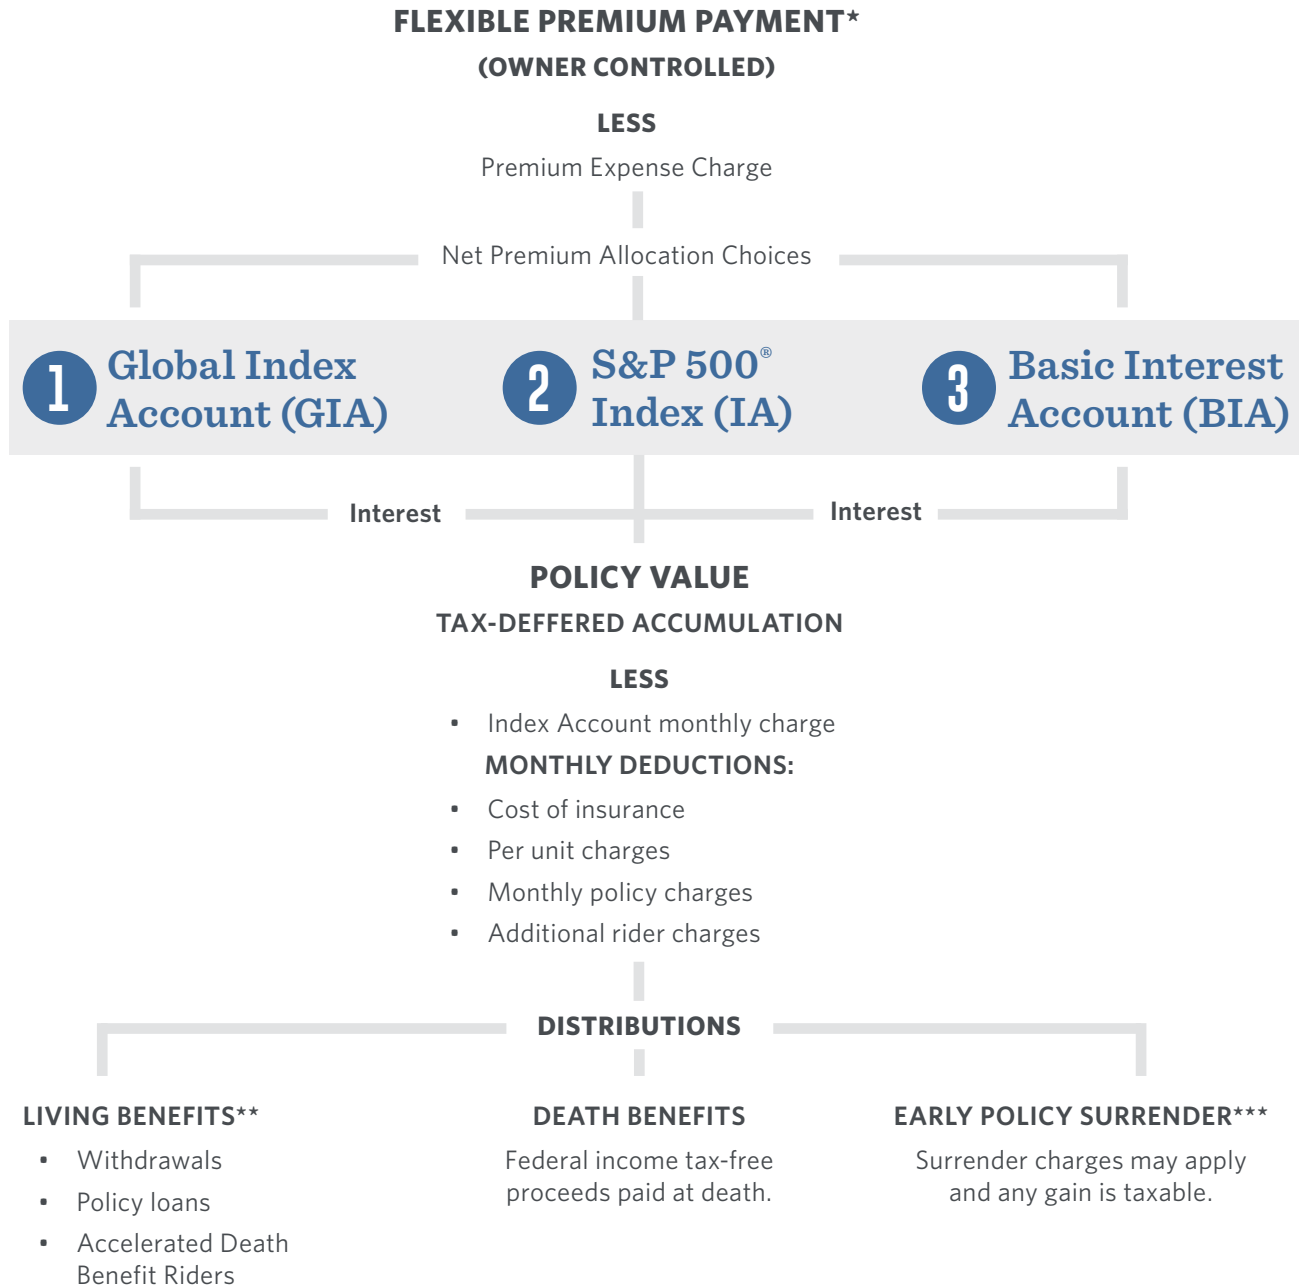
FLEXIBLE PREMIUM PAYMENT*
(OWNER CONTROLLED)

LESS
Premium Expense Charge

Net Premium Allocation Choices

1 Global Index Account (GIA)

2 S&P 500® Index (IA)

3 Basic Interest Account (BIA)

Interest

Interest

POLICY VALUE
TAX-DEFFERED ACCUMULATION

LESS
• Index Account monthly charge
MONTHLY DEDUCTIONS:
• Cost of insurance
• Per unit charges
• Monthly policy charges
• Additional rider charges

DISTRIBUTIONS

LIVING BENEFITS**
• Withdrawals
• Policy loans
• Accelerated Death Benefit Riders

DEATH BENEFITS
Federal income tax-free proceeds paid at death.

EARLY POLICY SURRENDER***
Surrender charges may apply and any gain is taxable.